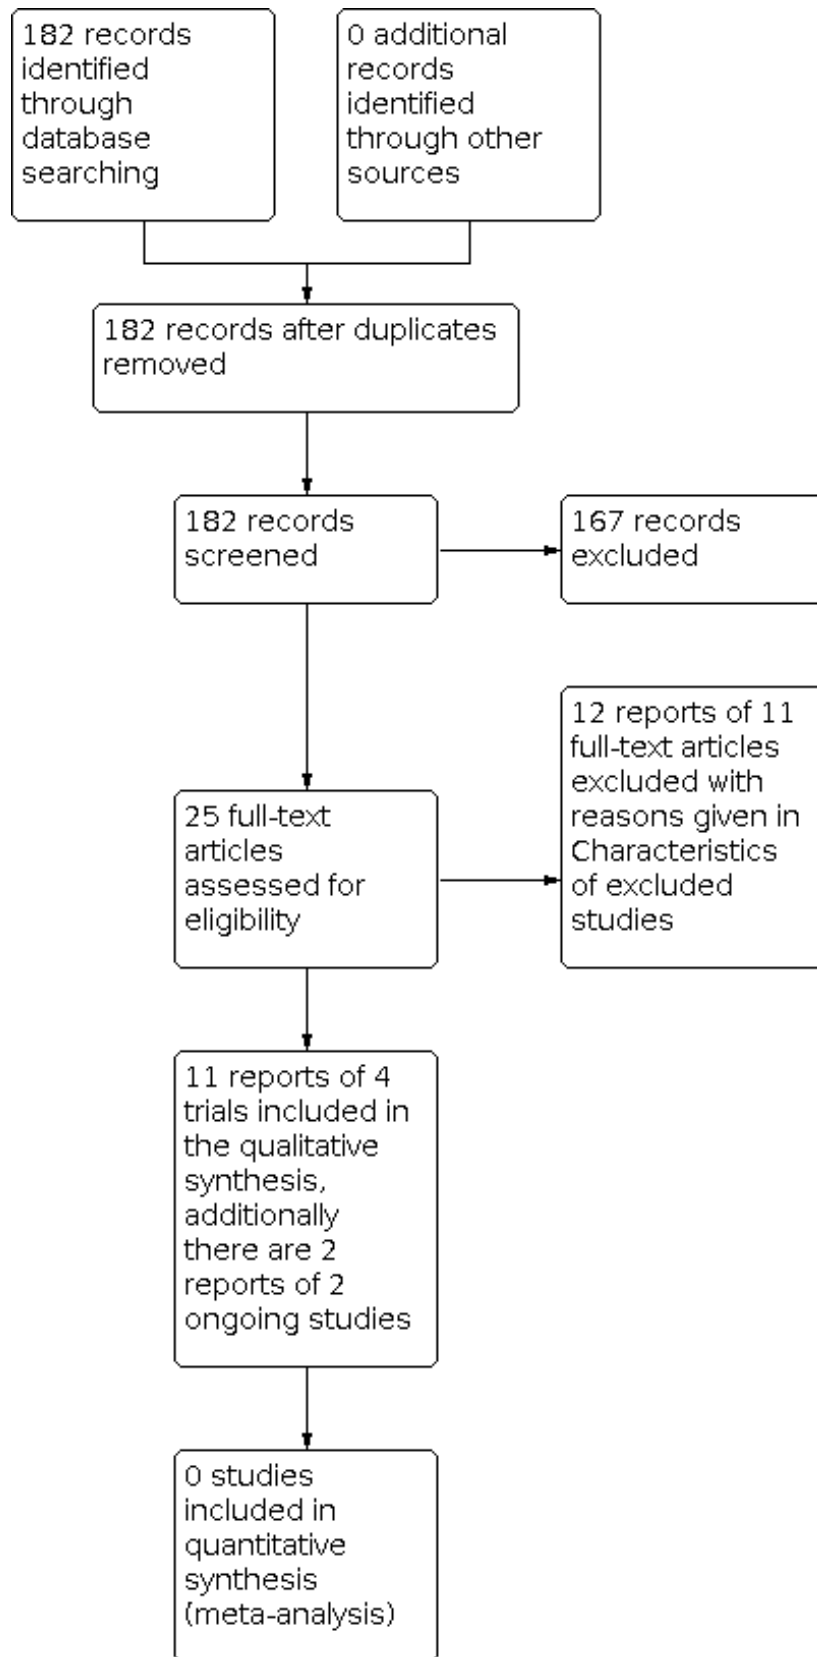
182 records identified through database searching

0 additional records identified through other sources

182 records after duplicates removed

182 records screened

167 records excluded

12 reports of 11 full-text articles excluded with reasons given in Characteristics of excluded studies

25 full-text articles assessed for eligibility

11 reports of 4 trials included in the qualitative synthesis, additionally there are 2 reports of 2 ongoing studies

0 studies included in quantitative synthesis (meta-analysis)